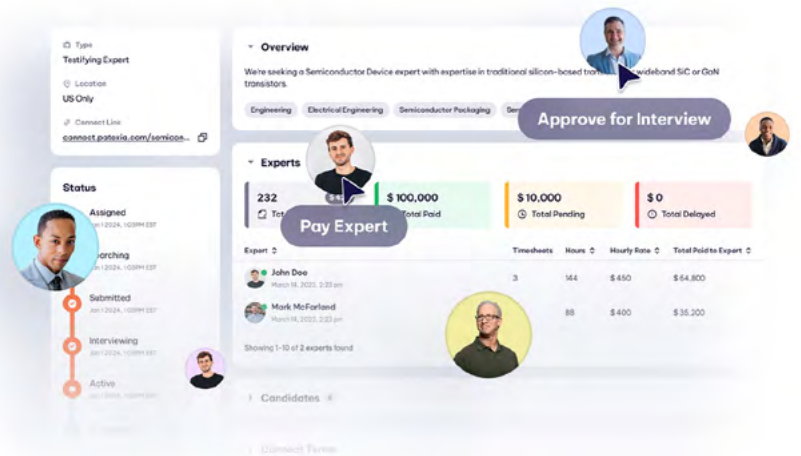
Type
Testifying Expert

Location
US Only

Connect Link
connect.patexia.com/semicon...

Status

Assigned
Jan 1 2024, 1:03PM EST

Searching
Jan 1 2024, 1:03PM EST

Submitted
Jan 1 2024, 1:03PM EST

Interviewing
Jan 1 2024, 1:03PM EST

Active

Overview

We're seeking a Semiconductor Device expert with expertise in traditional silicon-based tra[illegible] wideband SiC or GaN transistors.

Engineering
Electrical Engineering
Semiconductor Packaging
Sem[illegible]

Approve for Interview

Experts

232
Tot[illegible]

$ 100,000
Total Paid

$ 10,000
Total Pending

$ 0
Total Delayed

Pay Expert

| Expert | Timesheets | Hours | Hourly Rate | Total Paid to Expert |
|---|---|---|---|---|
| John Doe March 14, 2023, 2:23 pm | 3 | 144 | $ 450 | $ 64,800 |
| Mark McFarland March 14, 2023, 2:23 pm | | 88 | $ 400 | $ 35,200 |

Showing 1-10 of 2 experts found

Candidates 4

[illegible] Terms